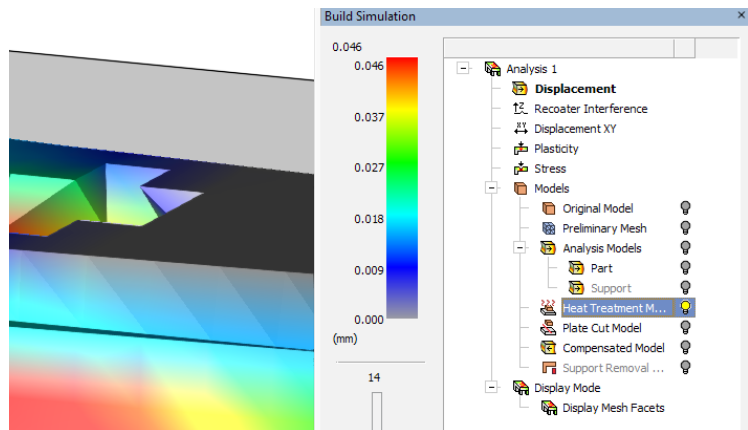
Build Simulation

0.046
0.046
0.037
0.027
0.018
0.009
0.000
(mm)
14

Analysis 1
Displacement
Recoater Interference
Displacement XY
Plasticity
Stress
Models
Original Model
Preliminary Mesh
Analysis Models
Part
Support
Heat Treatment M...
Plate Cut Model
Compensated Model
Support Removal ...
Display Mode
Display Mesh Facets